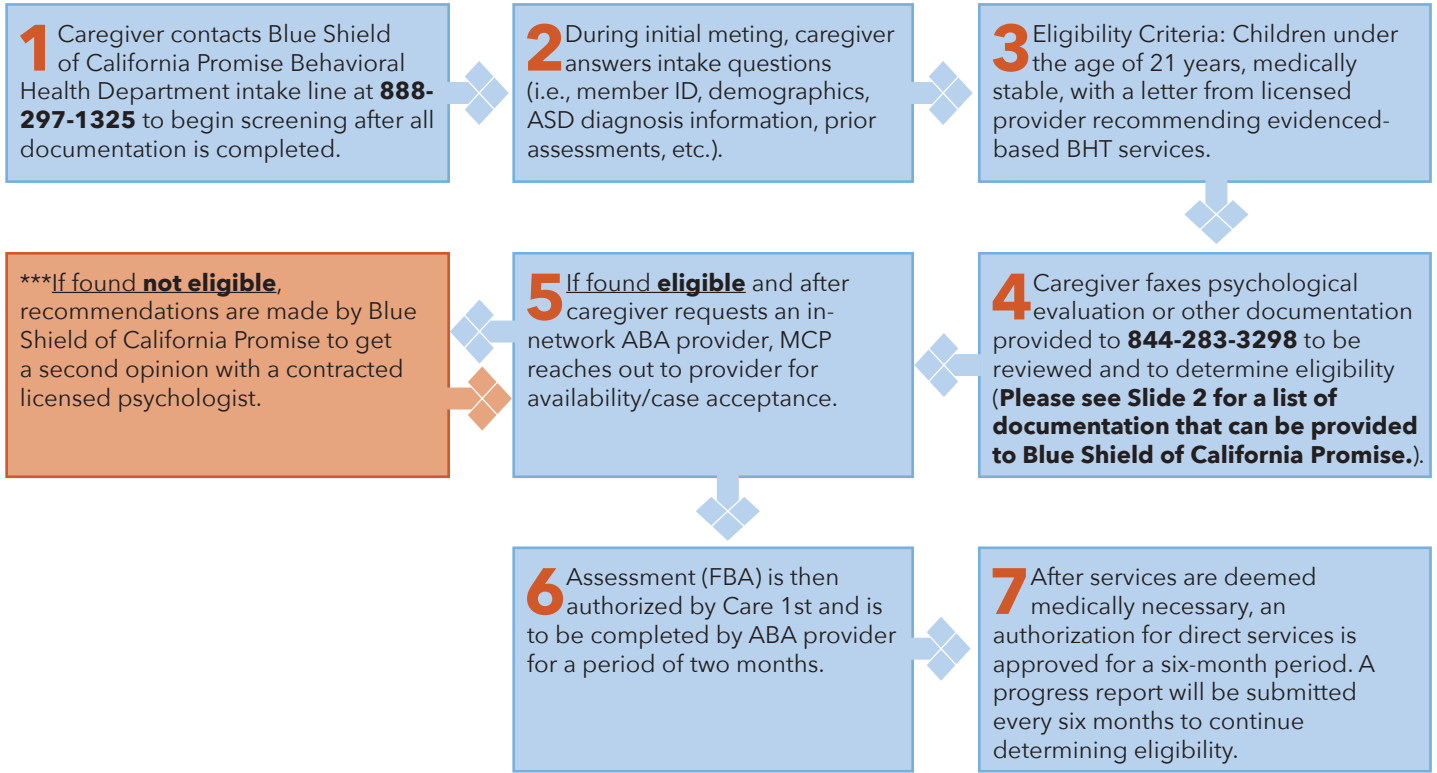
1 Caregiver contacts Blue Shield of California Promise Behavioral Health Department intake line at **888-297-1325** to begin screening after all documentation is completed.

2 During initial meting, caregiver answers intake questions (i.e., member ID, demographics, ASD diagnosis information, prior assessments, etc.).

3 Eligibility Criteria: Children under the age of 21 years, medically stable, with a letter from licensed provider recommending evidenced-based BHT services.

4 Caregiver faxes psychological evaluation or other documentation provided to **844-283-3298** to be reviewed and to determine eligibility (**Please see Slide 2 for a list of documentation that can be provided to Blue Shield of California Promise.**).

5 If found **eligible** and after caregiver requests an in-network ABA provider, MCP reaches out to provider for availability/case acceptance.

***If found **not eligible**, recommendations are made by Blue Shield of California Promise to get a second opinion with a contracted licensed psychologist.

6 Assessment (FBA) is then authorized by Care 1st and is to be completed by ABA provider for a period of two months.

7 After services are deemed medically necessary, an authorization for direct services is approved for a six-month period. A progress report will be submitted every six months to continue determining eligibility.